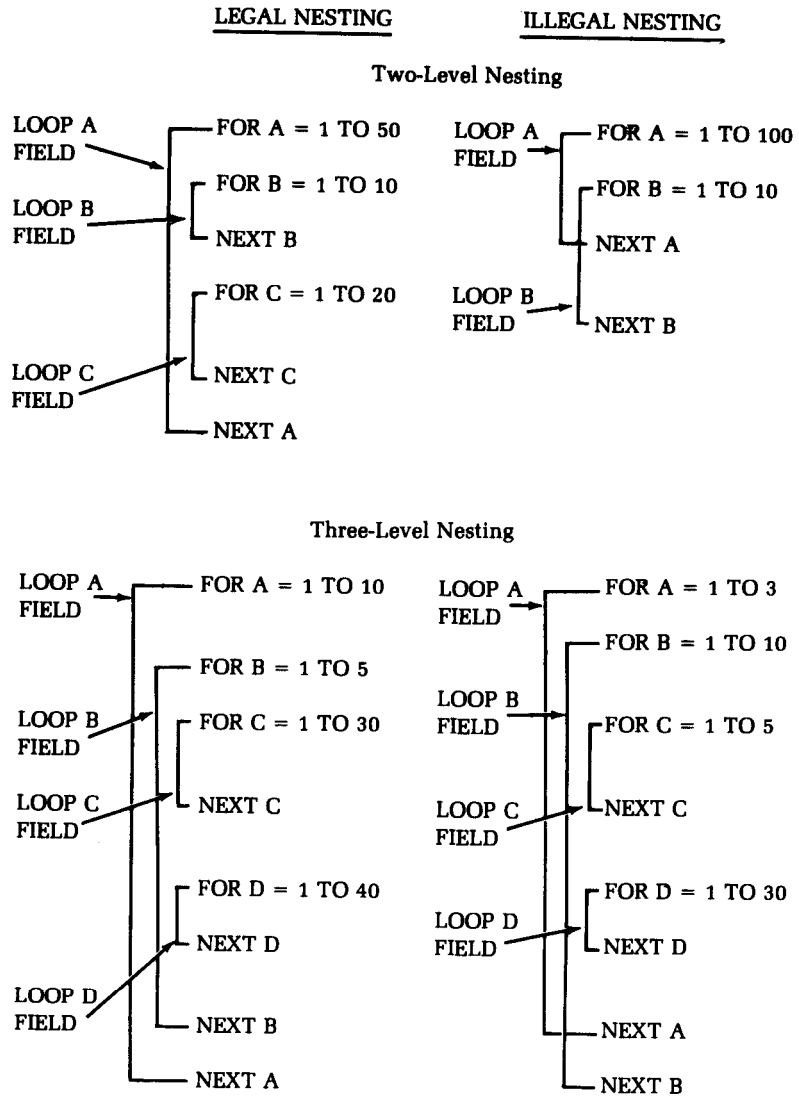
LEGAL NESTING

ILLEGAL NESTING

Two-Level Nesting

LOOP A FIELD
FOR A = 1 TO 50
LOOP B FIELD
FOR B = 1 TO 10
NEXT B
FOR C = 1 TO 20
LOOP C FIELD
NEXT C
NEXT A

LOOP A FIELD
FOR A = 1 TO 100
FOR B = 1 TO 10
NEXT A
LOOP B FIELD
NEXT B

Three-Level Nesting

LOOP A FIELD
FOR A = 1 TO 10
FOR B = 1 TO 5
LOOP B FIELD
FOR C = 1 TO 30
LOOP C FIELD
NEXT C
FOR D = 1 TO 40
NEXT D
LOOP D FIELD
NEXT B
NEXT A

LOOP A FIELD
FOR A = 1 TO 3
FOR B = 1 TO 10
LOOP B FIELD
FOR C = 1 TO 5
LOOP C FIELD
NEXT C
FOR D = 1 TO 30
LOOP D FIELD
NEXT D
NEXT A
NEXT B